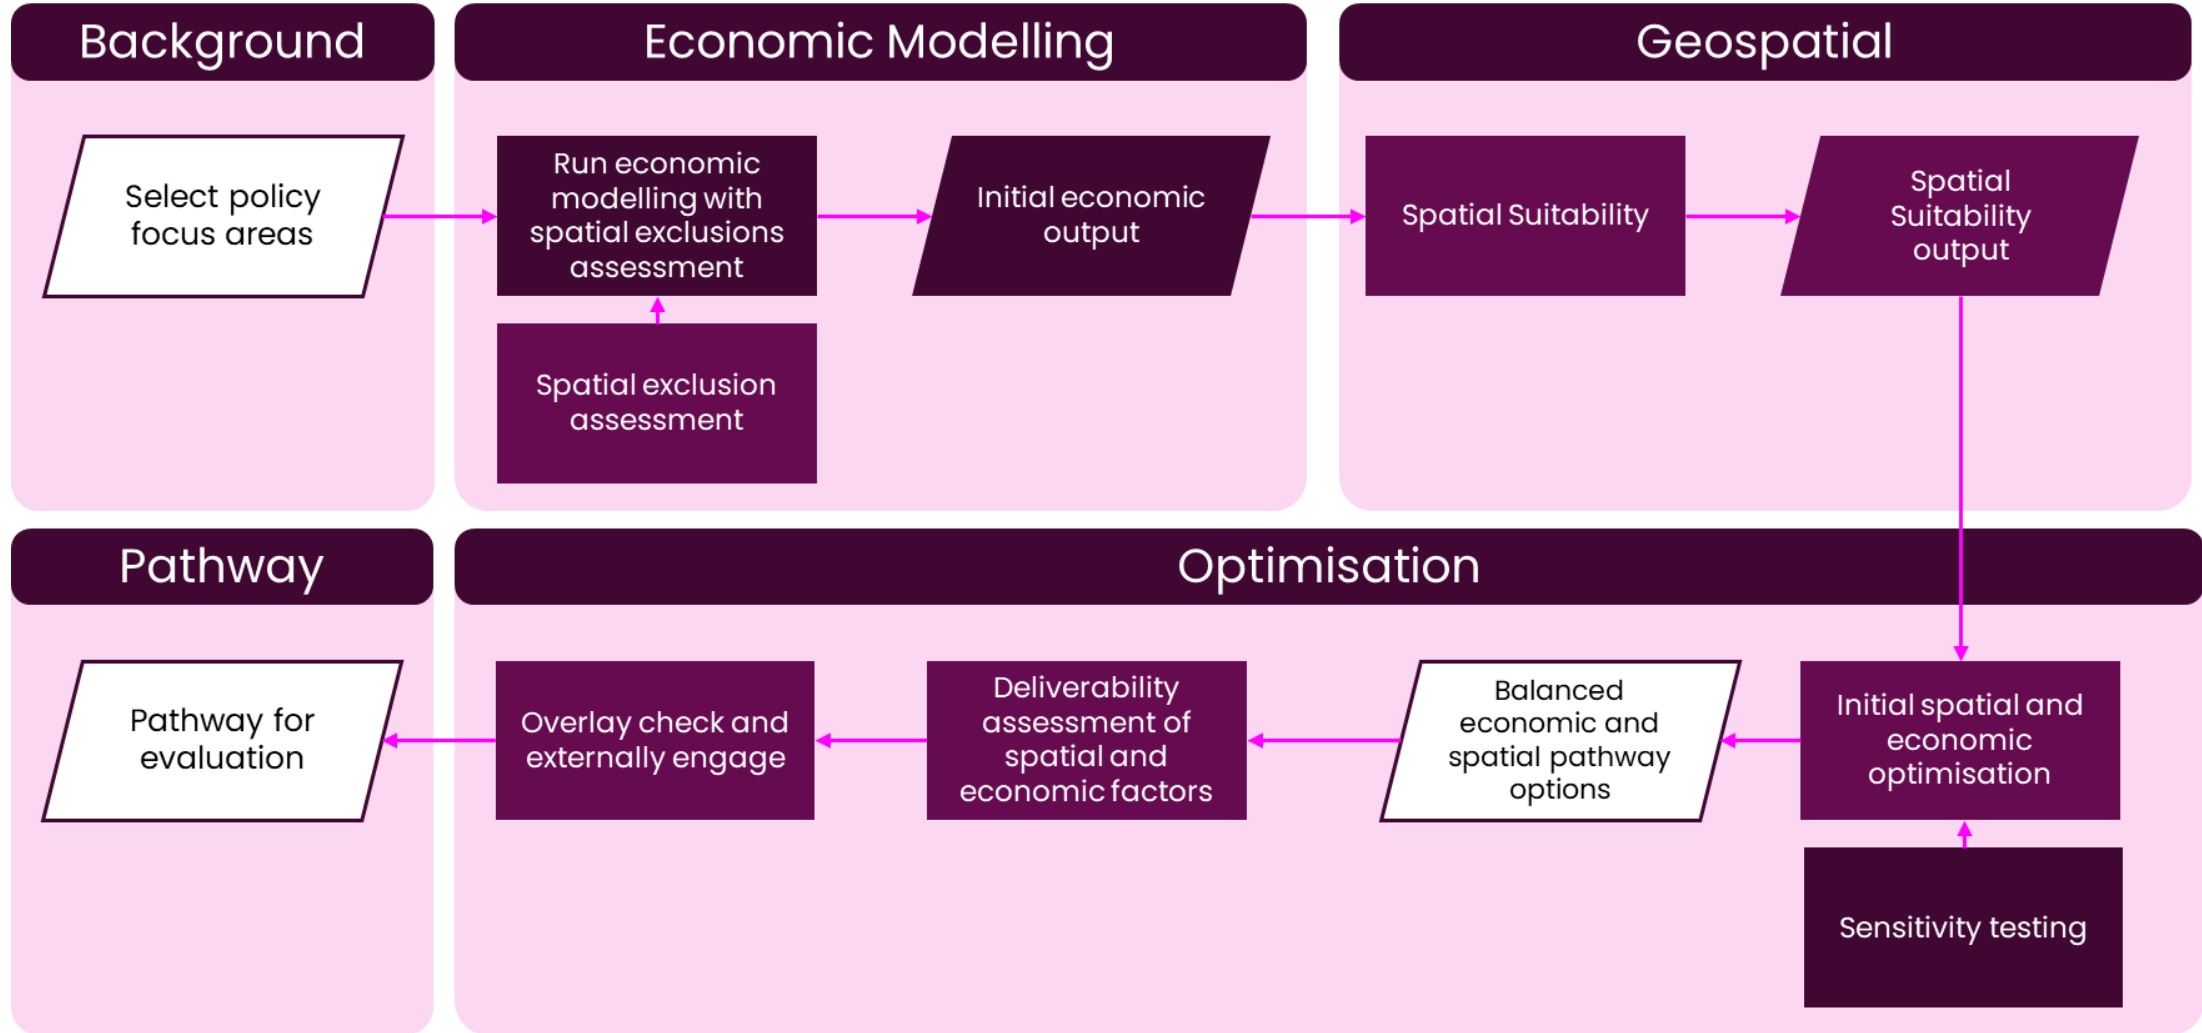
Background

Select policy focus areas

Economic Modelling

Run economic modelling with spatial exclusions assessment

Spatial exclusion assessment

Initial economic output

Geospatial

Spatial Suitability

Spatial Suitability output

Pathway

Pathway for evaluation

Optimisation

Overlay check and externally engage

Deliverability assessment of spatial and economic factors

Balanced economic and spatial pathway options

Initial spatial and economic optimisation

Sensitivity testing